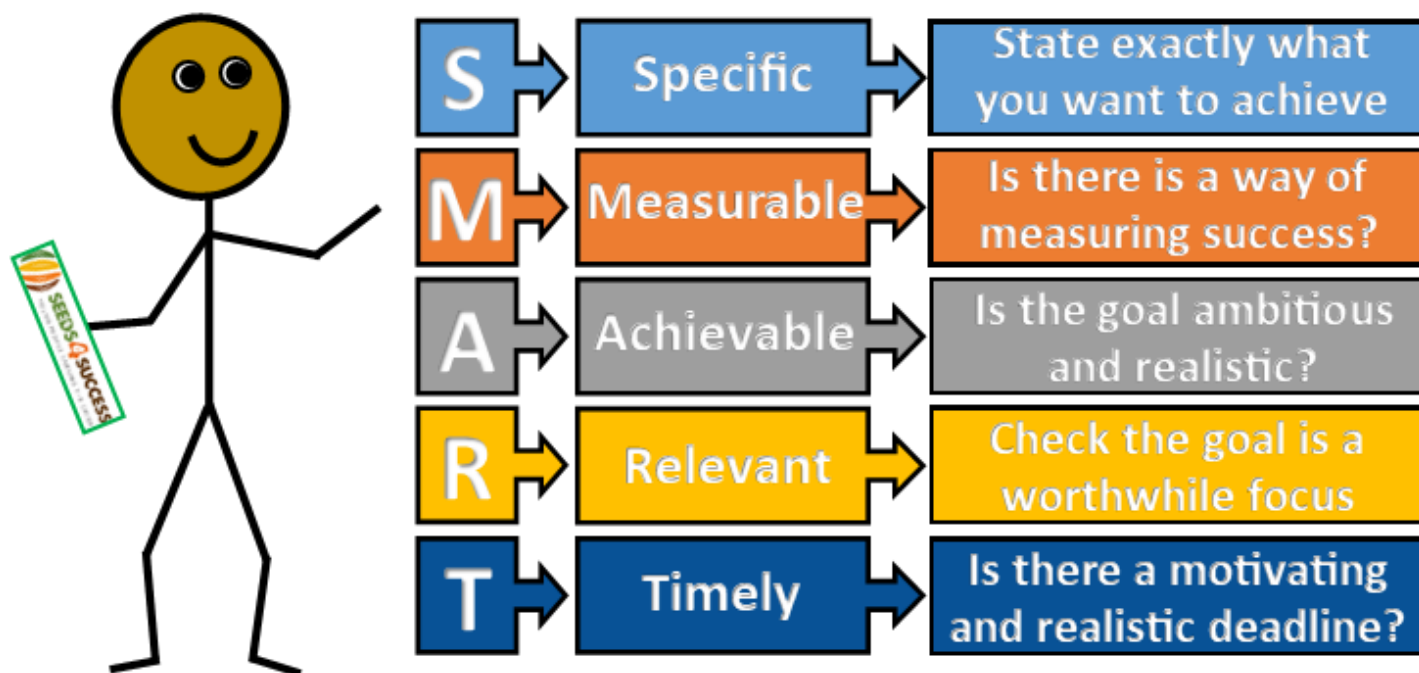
SEEDS4SUCCESS
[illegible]

S Specific State exactly what you want to achieve

M Measurable Is there is a way of measuring success?

A Achievable Is the goal ambitious and realistic?

R Relevant Check the goal is a worthwhile focus

T Timely Is there a motivating and realistic deadline?